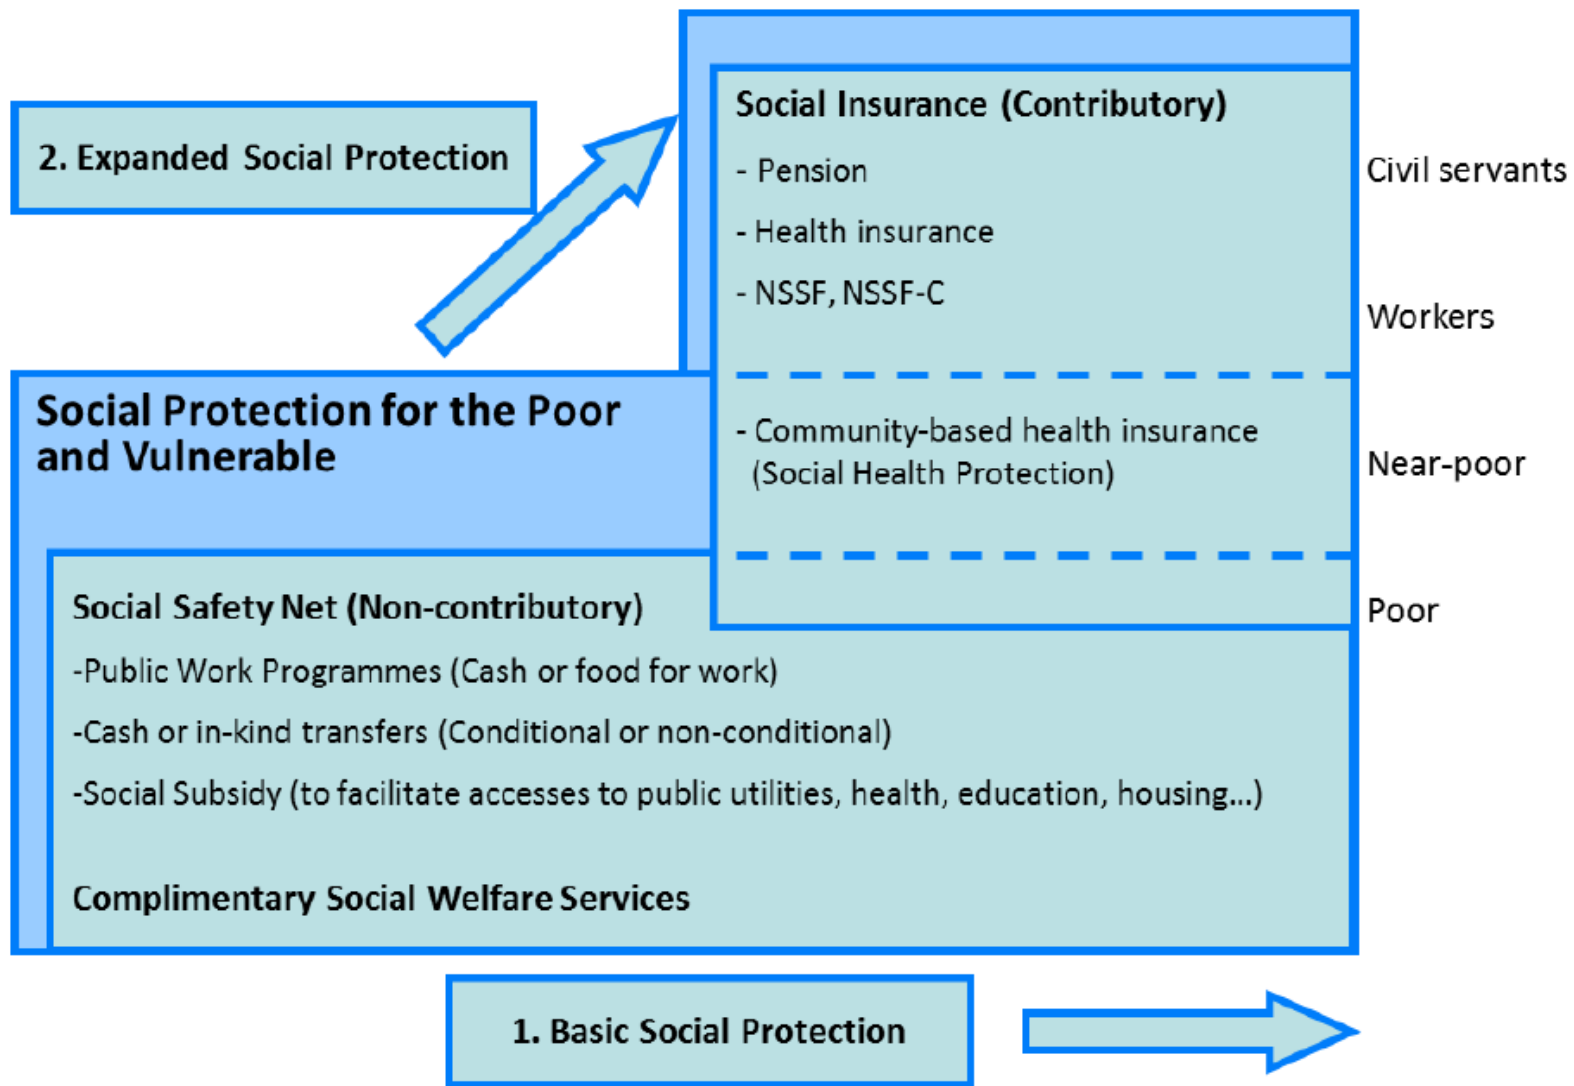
2. Expanded Social Protection

Social Insurance (Contributory)

- Pension

- Health insurance

- NSSF, NSSF-C

Civil servants

Workers

- Community-based health insurance (Social Health Protection)

Near-poor

Poor

Social Protection for the Poor and Vulnerable

Social Safety Net (Non-contributory)

-Public Work Programmes (Cash or food for work)

-Cash or in-kind transfers (Conditional or non-conditional)

-Social Subsidy (to facilitate accesses to public utilities, health, education, housing...)

Complimentary Social Welfare Services

1. Basic Social Protection